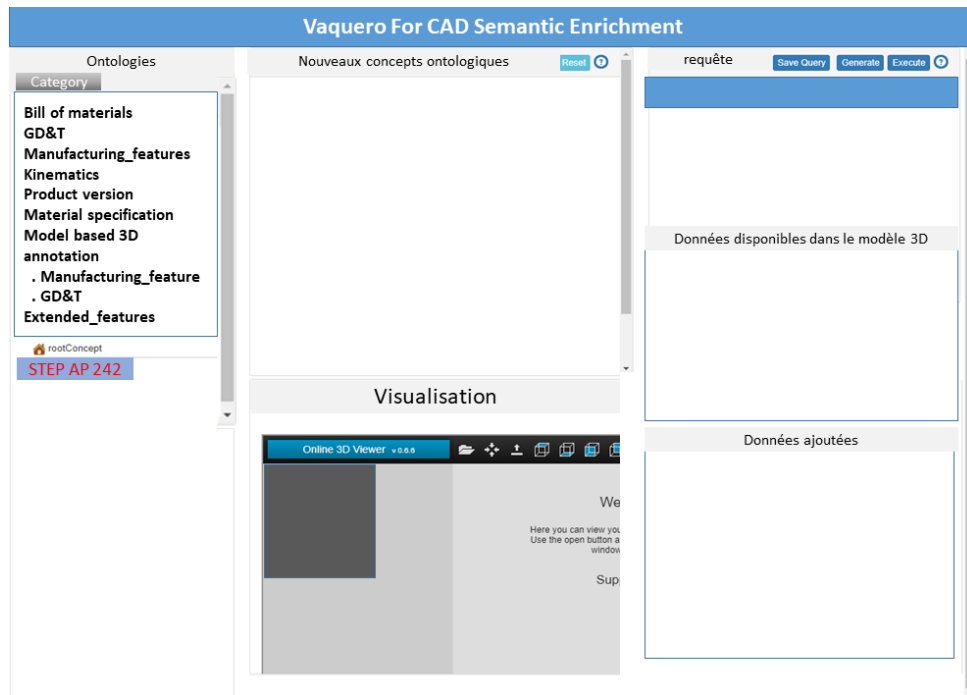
Vaquero For CAD Semantic Enrichment

Ontologies

Category

Bill of materials
GD&T
Manufacturing_features
Kinematics
Product version
Material specification
Model based 3D annotation
. Manufacturing_feature
. GD&T
Extended_features

rootConcept

STEP AP 242

Nouveaux concepts ontologiques

Reset

Visualisation

Online 3D Viewer v 0.6.6

We

Here you can view you
Use the open button a
window

Sup

requête

Save Query

Generate

Execute

Données disponibles dans le modèle 3D

Données ajoutées